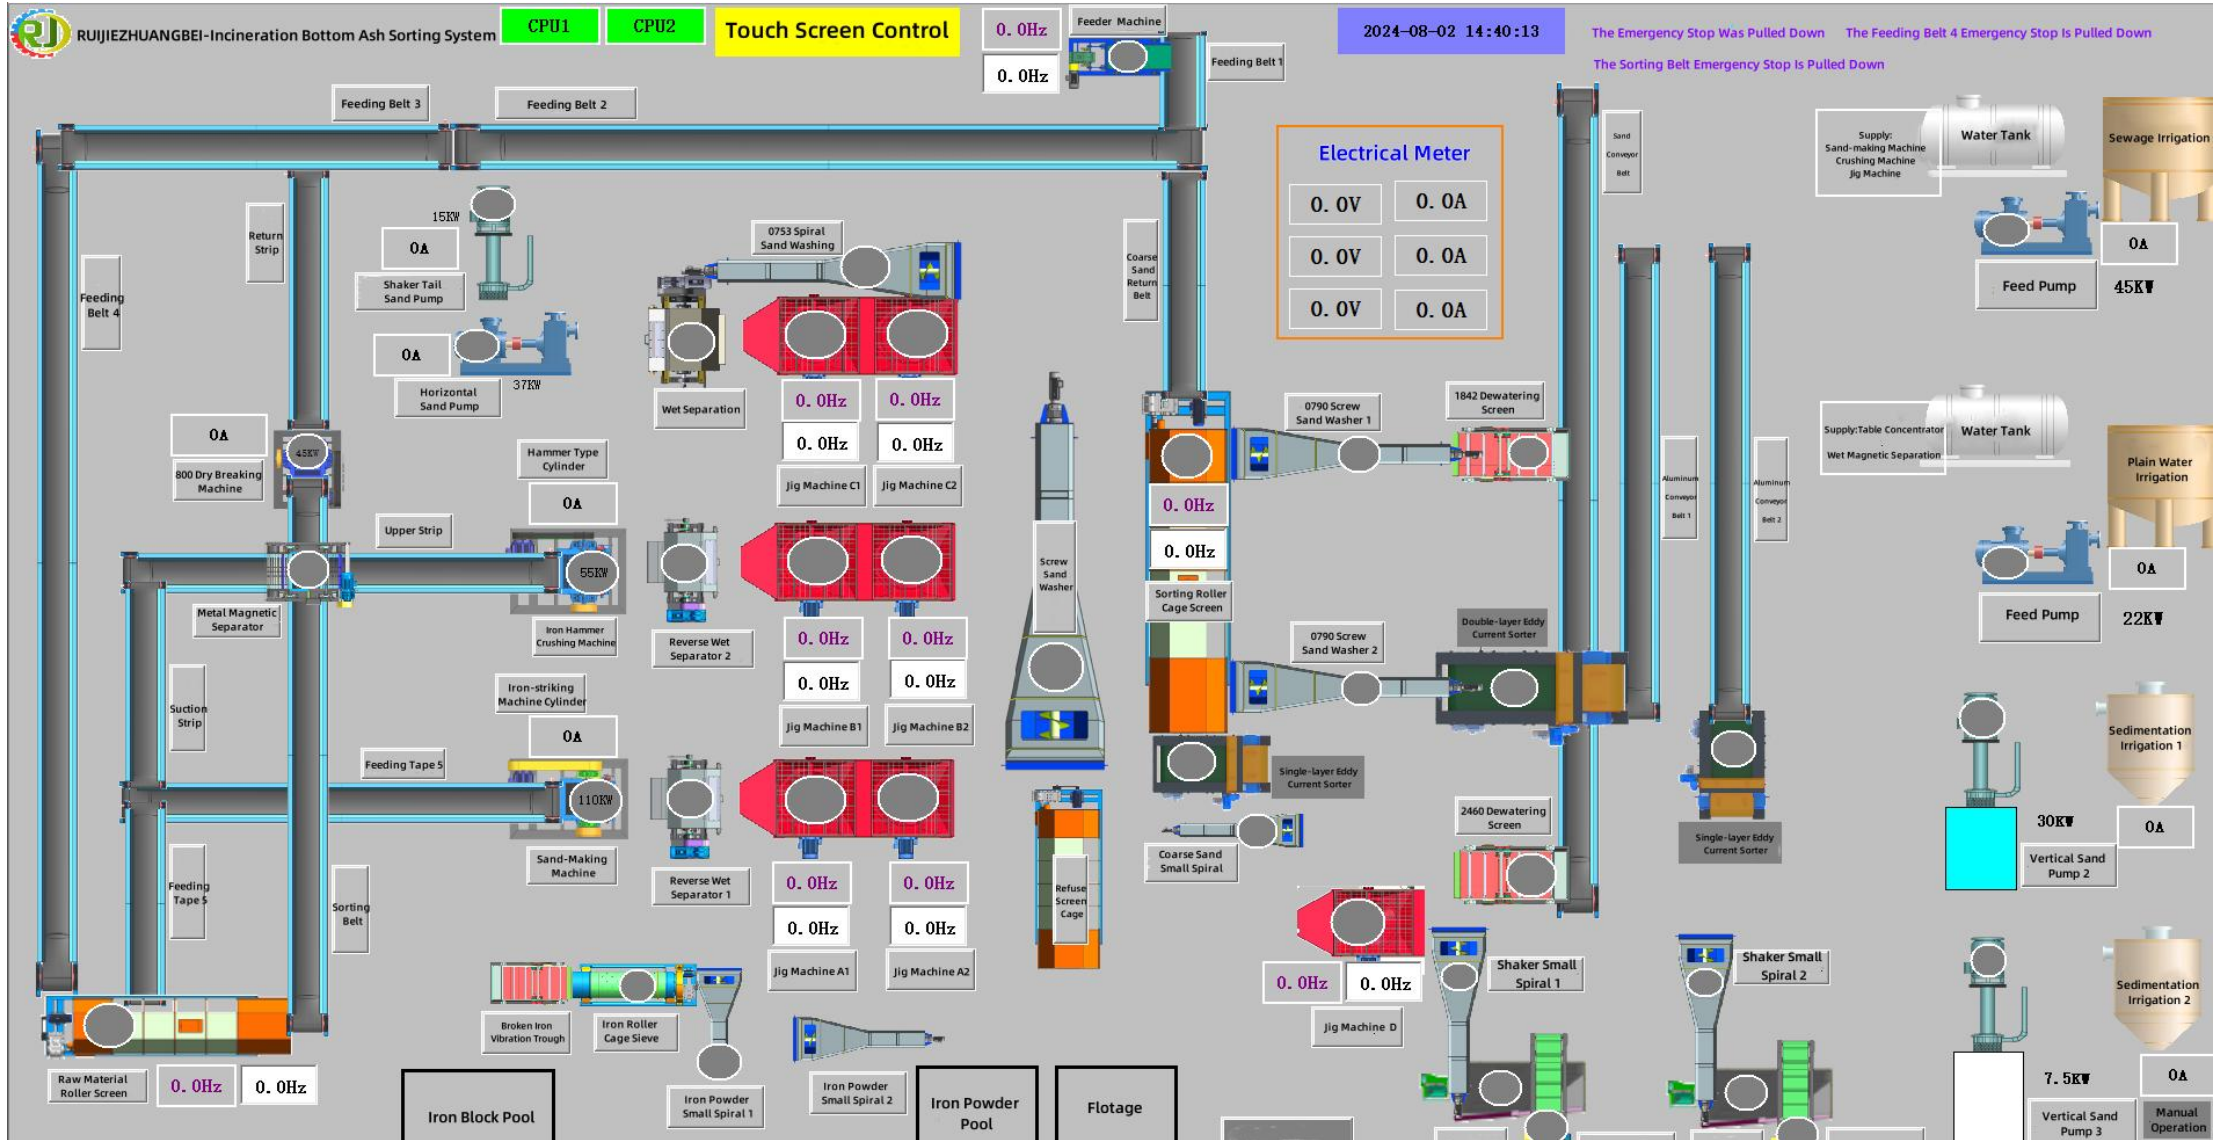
RUIJIEZHUANGBEI-Incineration Bottom Ash Sorting System

CPU1 CPU2

Touch Screen Control

0. 0Hz
0. 0Hz

Feeder Machine

Feeding Belt 1

2024-08-02 14:40:13

The Emergency Stop Was Pulled Down The Feeding Belt 4 Emergency Stop Is Pulled Down

The Sorting Belt Emergency Stop Is Pulled Down

Feeding Belt 3

Feeding Belt 2

Electrical Meter

| 0. 0V | 0. 0A |
|---|---|
| 0. 0V | 0. 0A |
| 0. 0V | 0. 0A |

Sand Conveyor Belt

Supply: Sand-making Machine Crushing Machine Jig Machine

Water Tank

Sewage Irrigation

0A

Feed Pump

45KW

Return Strip

15KW

0A

Shaker Tail Sand Pump

0753 Spiral Sand Washing

Coarse Sand Return Belt

Feeding Belt 4

0A

Horizontal Sand Pump

37KW

Wet Separation

0. 0Hz 0. 0Hz
0. 0Hz 0. 0Hz

Jig Machine C1 Jig Machine C2

0790 Screw Sand Washer 1

1842 Dewatering Screen

Supply:Table Concentrator
Wet Magnetic Separation

Water Tank

Plain Water Irrigation

0A

45KW

800 Dry Breaking Machine

Hammer Type Cylinder

0A

0. 0Hz

0. 0Hz

Aluminum Conveyor Belt 1

Aluminum Conveyor Belt 2

Upper Strip

55KW

Screw Sand Washer

Sorting Roller Cage Screen

0A

Feed Pump

22KW

Metal Magnetic Separator

Iron Hammer Crushing Machine

Reverse Wet Separator 2

0. 0Hz 0. 0Hz
0. 0Hz 0. 0Hz

0790 Screw Sand Washer 2

Double-layer Eddy Current Sorter

Iron-striking Machine Cylinder

Jig Machine B1 Jig Machine B2

Suction Strip

0A

Sedimentation Irrigation 1

Feeding Tape 5

110KW

Single-layer Eddy Current Sorter

Single-layer Eddy Current Sorter

Refuse Screen Cage

2460 Dewatering Screen

30KW

0A

Coarse Sand Small Spiral

Vertical Sand Pump 2

Feeding Tape 5

Sand-Making Machine

Reverse Wet Separator 1

Sorting Belt

0. 0Hz 0. 0Hz
0. 0Hz 0. 0Hz

Jig Machine A1 Jig Machine A2

0. 0Hz 0. 0Hz

Shaker Small Spiral 1

Shaker Small Spiral 2

Sedimentation Irrigation 2

Jig Machine D

Broken Iron Vibration Trough

Iron Roller Cage Sieve

Raw Material Roller Screen

0. 0Hz 0. 0Hz

Iron Powder Small Spiral 1

Iron Powder Small Spiral 2

7.5KW

0A

Iron Block Pool

Iron Powder Pool

Flotage

Vertical Sand Pump 3

Manual Operation